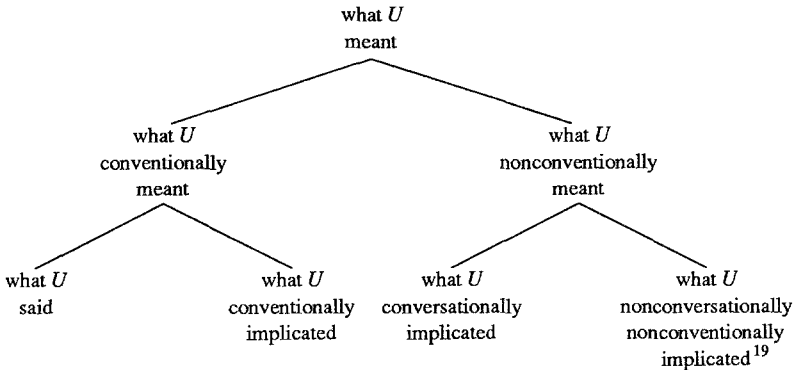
what $U$ meant

what $U$ conventionally meant

what $U$ nonconventionally meant

what $U$ said

what $U$ conventionally implicated

what $U$ conversationally implicated

what $U$ nonconversationally nonconventionally implicated$^{19}$